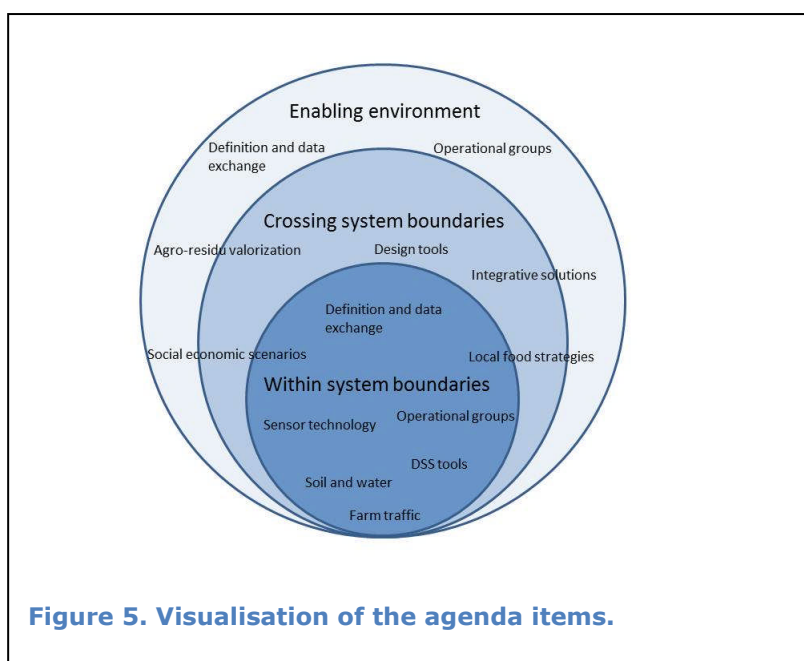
Enabling environment

Definition and data exchange

Operational groups

Crossing system boundaries

Agro-residu valorization

Design tools

Integrative solutions

Definition and data exchange

Social economic scenarios

Local food strategies

Within system boundaries

Sensor technology

Operational groups

DSS tools

Soil and water

Farm traffic

Figure 5. Visualisation of the agenda items.